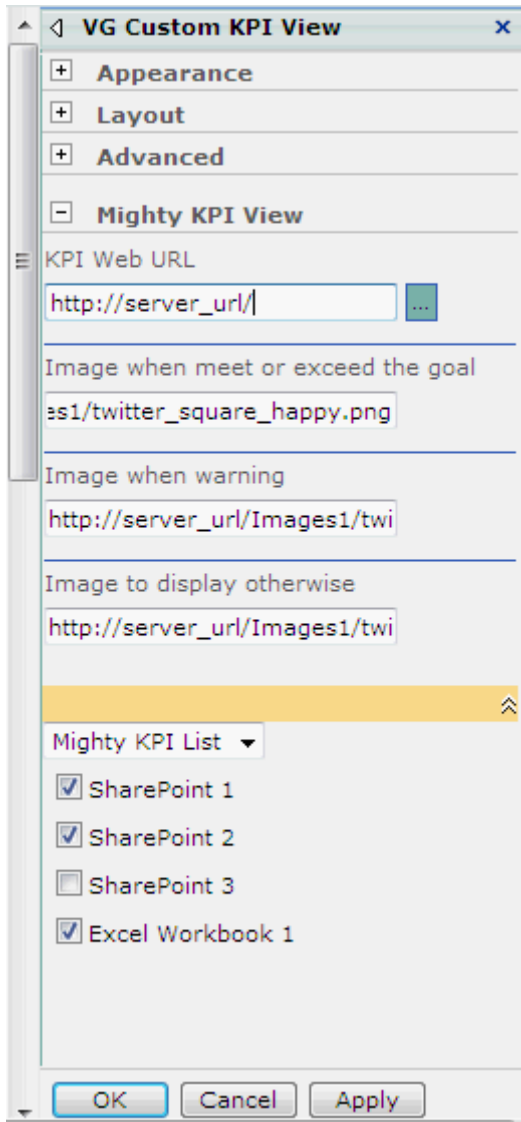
VG Custom KPI View ×

+ Appearance

+ Layout

+ Advanced

− Mighty KPI View

KPI Web URL

http://server_url/ ...

Image when meet or exceed the goal

es1/twitter_square_happy.png

Image when warning

http://server_url/Images1/twi

Image to display otherwise

http://server_url/Images1/twi

Mighty KPI List

☑ SharePoint 1

☑ SharePoint 2

☐ SharePoint 3

☑ Excel Workbook 1

OK Cancel Apply